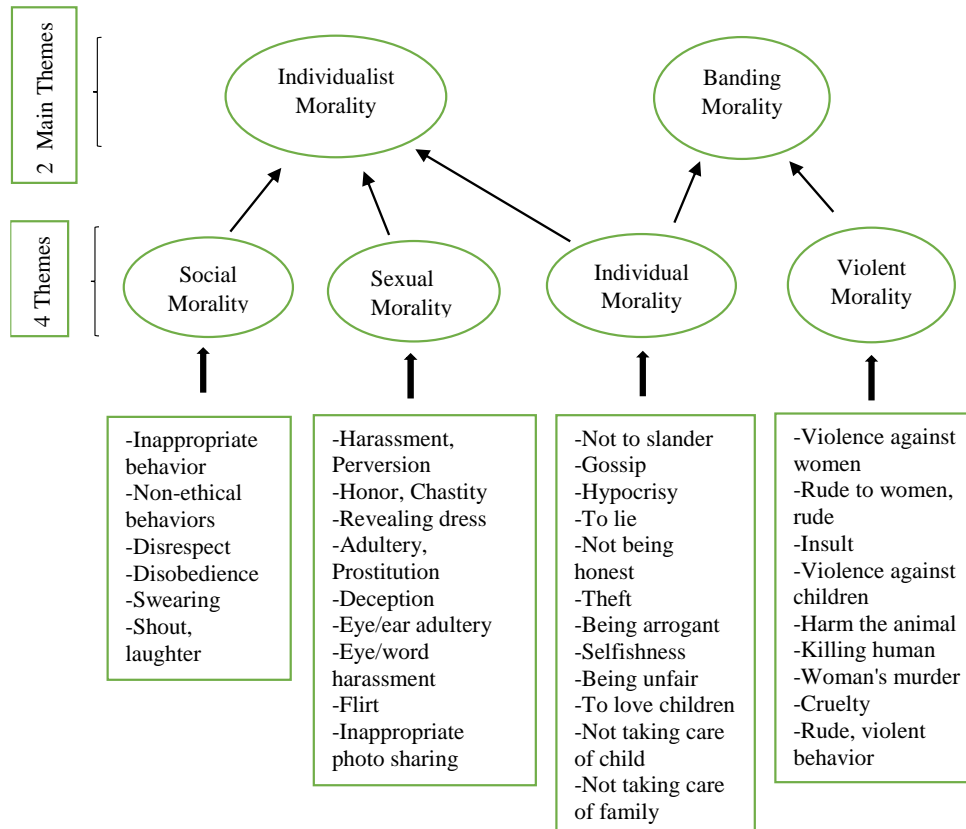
2 Main Themes

4 Themes

Individualist Morality

Banding Morality

Social Morality

Sexual Morality

Individual Morality

Violent Morality

-Inappropriate behavior
-Non-ethical behaviors
-Disrespect
-Disobedience
-Swearing
-Shout, laughter

-Harassment, Perversion
-Honor, Chastity
-Revealing dress
-Adultery, Prostitution
-Deception
-Eye/ear adultery
-Eye/word harassment
-Flirt
-Inappropriate photo sharing

-Not to slander
-Gossip
-Hypocrisy
-To lie
-Not being honest
-Theft
-Being arrogant
-Selfishness
-Being unfair
-To love children
-Not taking care of child
-Not taking care of family

-Violence against women
-Rude to women, rude
-Insult
-Violence against children
-Harm the animal
-Killing human
-Woman's murder
-Cruelty
-Rude, violent behavior